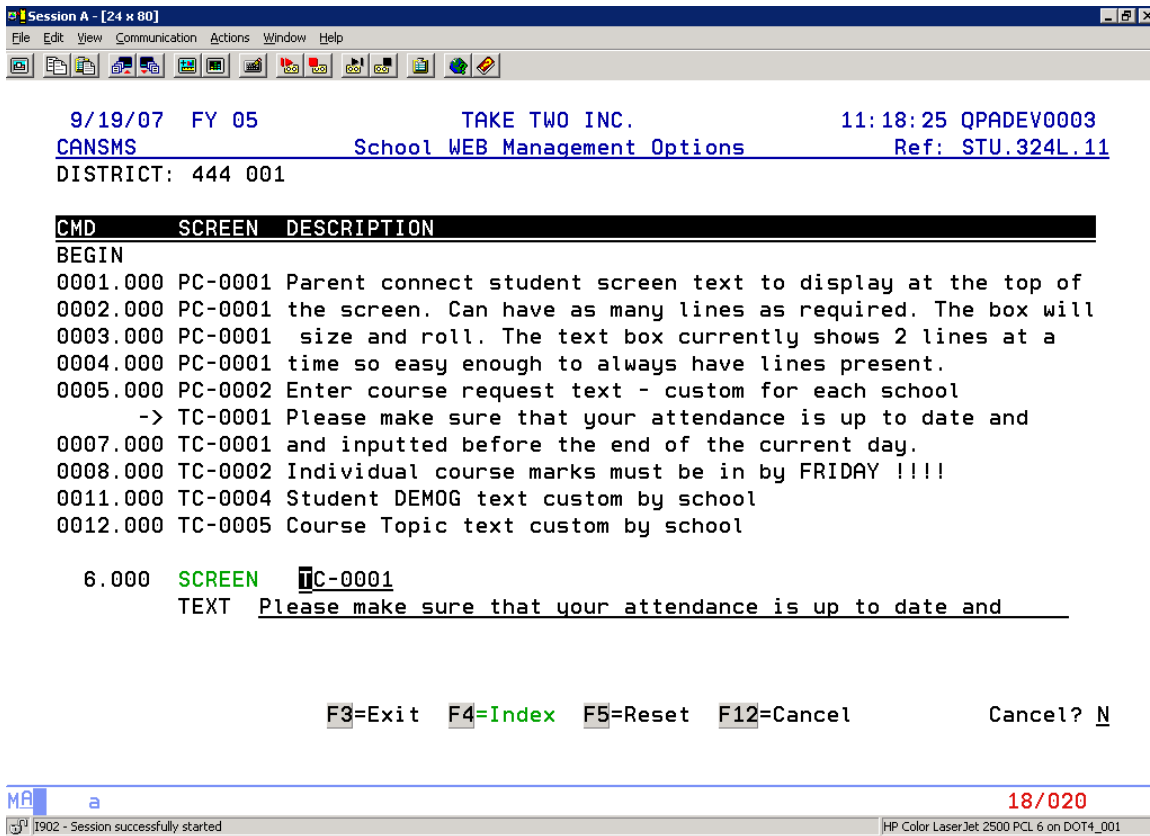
Session A - [24 x 80]
File Edit View Communication Actions Window Help

9/19/07 FY 05 TAKE TWO INC. 11:18:25 QPADEV0003
CANSMS School WEB Management Options Ref: STU.324L.11
DISTRICT: 444 001

| CMD | SCREEN | DESCRIPTION |
|---|---|---|
| BEGIN | | |
| 0001.000 | PC-0001 | Parent connect student screen text to display at the top of |
| 0002.000 | PC-0001 | the screen. Can have as many lines as required. The box will |
| 0003.000 | PC-0001 | size and roll. The text box currently shows 2 lines at a |
| 0004.000 | PC-0001 | time so easy enough to always have lines present. |
| 0005.000 | PC-0002 | Enter course request text - custom for each school |
| -> | TC-0001 | Please make sure that your attendance is up to date and |
| 0007.000 | TC-0001 | and inputted before the end of the current day. |
| 0008.000 | TC-0002 | Individual course marks must be in by FRIDAY !!!! |
| 0011.000 | TC-0004 | Student DEMOG text custom by school |
| 0012.000 | TC-0005 | Course Topic text custom by school |

6.000 SCREEN TC-0001
TEXT Please make sure that your attendance is up to date and

F3=Exit F4=Index F5=Reset F12=Cancel Cancel? N

MA a 18/020
I902 - Session successfully started HP Color LaserJet 2500 PCL 6 on DOT4_001